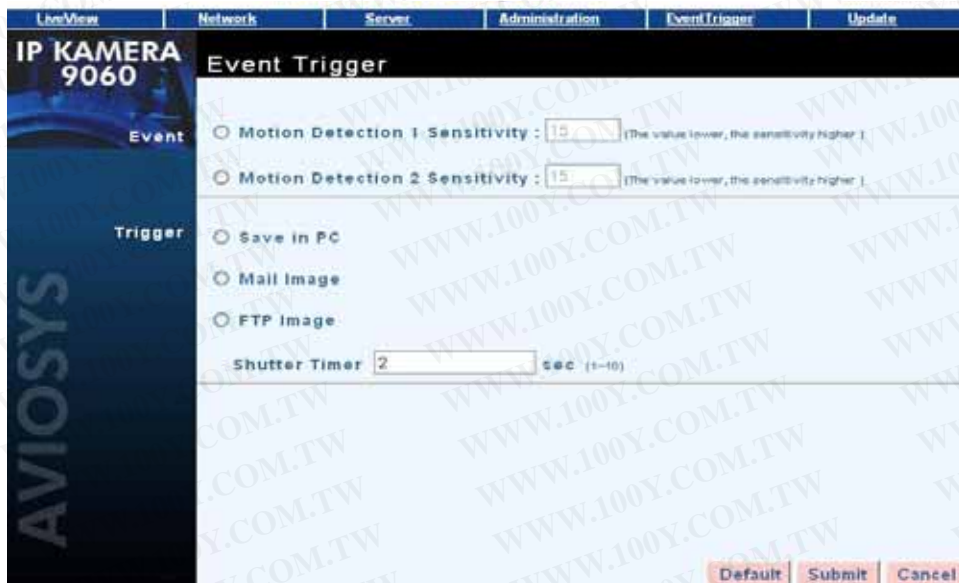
LiveView | Network | Server | Administration | EventTrigger | Update

IP KAMERA 9060

Event Trigger

Event

Motion Detection 1 Sensitivity : 15 (The value lower, the sensitivity higher )

Motion Detection 2 Sensitivity : 15 (The value lower, the sensitivity higher )

Trigger

Save in PC

Mail Image

FTP Image

Shutter Timer 2 sec (1~10)

AVIOSYS

WWW.100Y.COM.TW

Default Submit Cancel